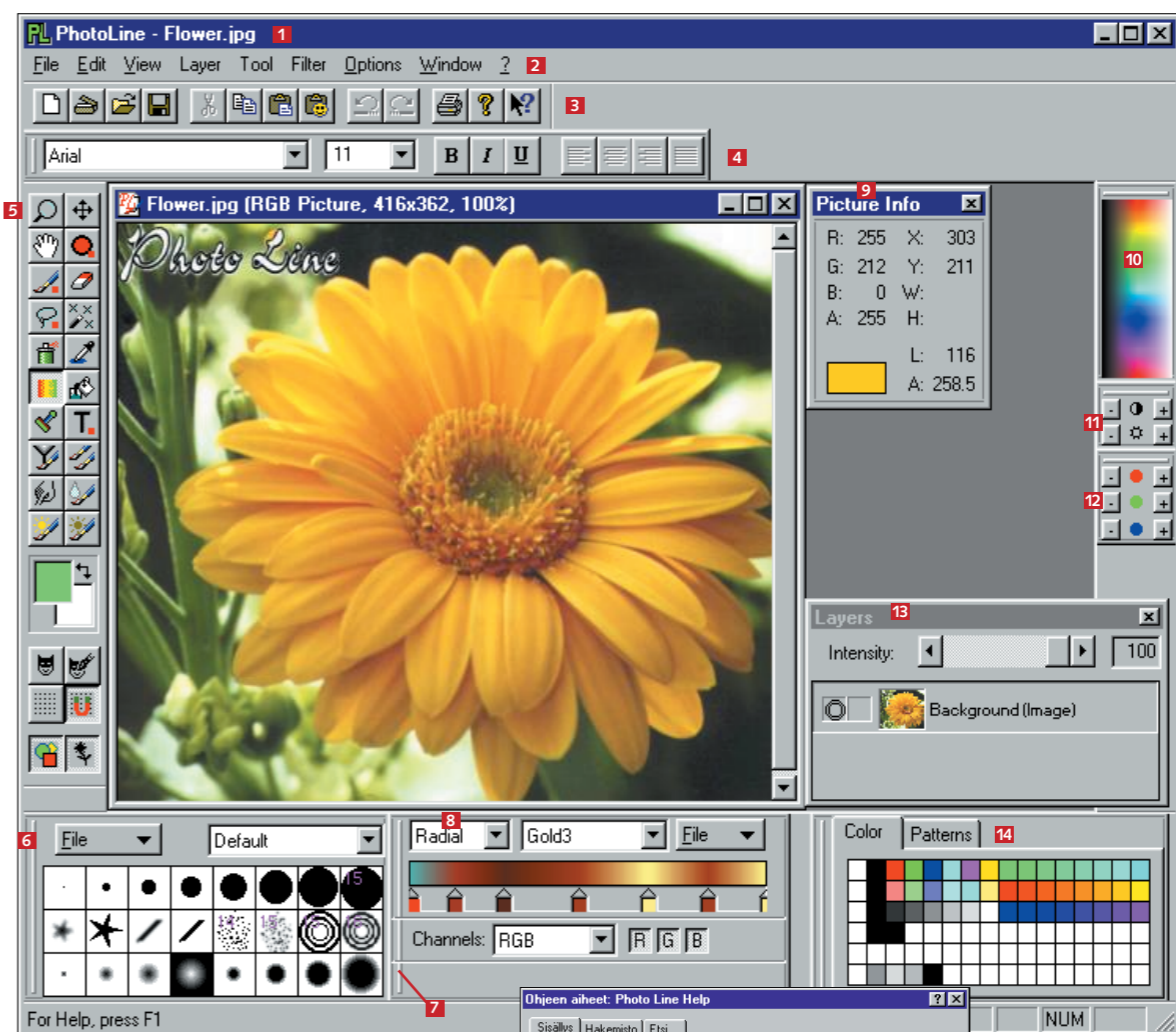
PhotoLine - Flower.jpg 1

File Edit View Layer Tool Filter Options Window ? 2

3

Arial 11 B I U 4

5

Flower.jpg (RGB Picture, 416x362, 100%)

Photo Line

9 Picture Info

R: 255 X: 303
G: 212 Y: 211
B: 0 W:
A: 255 H:
L: 116
A: 258.5

10

11

12

Layers 13

Intensity: 100

Background (Image)

6 File Default

8 Radial Gold3 File

Channels: RGB R G B

Color Patterns 14

7

Ohjeen aiheet: Photo Line Help

Sisällys Hakemisto Etsi

For Help, press F1

NUM